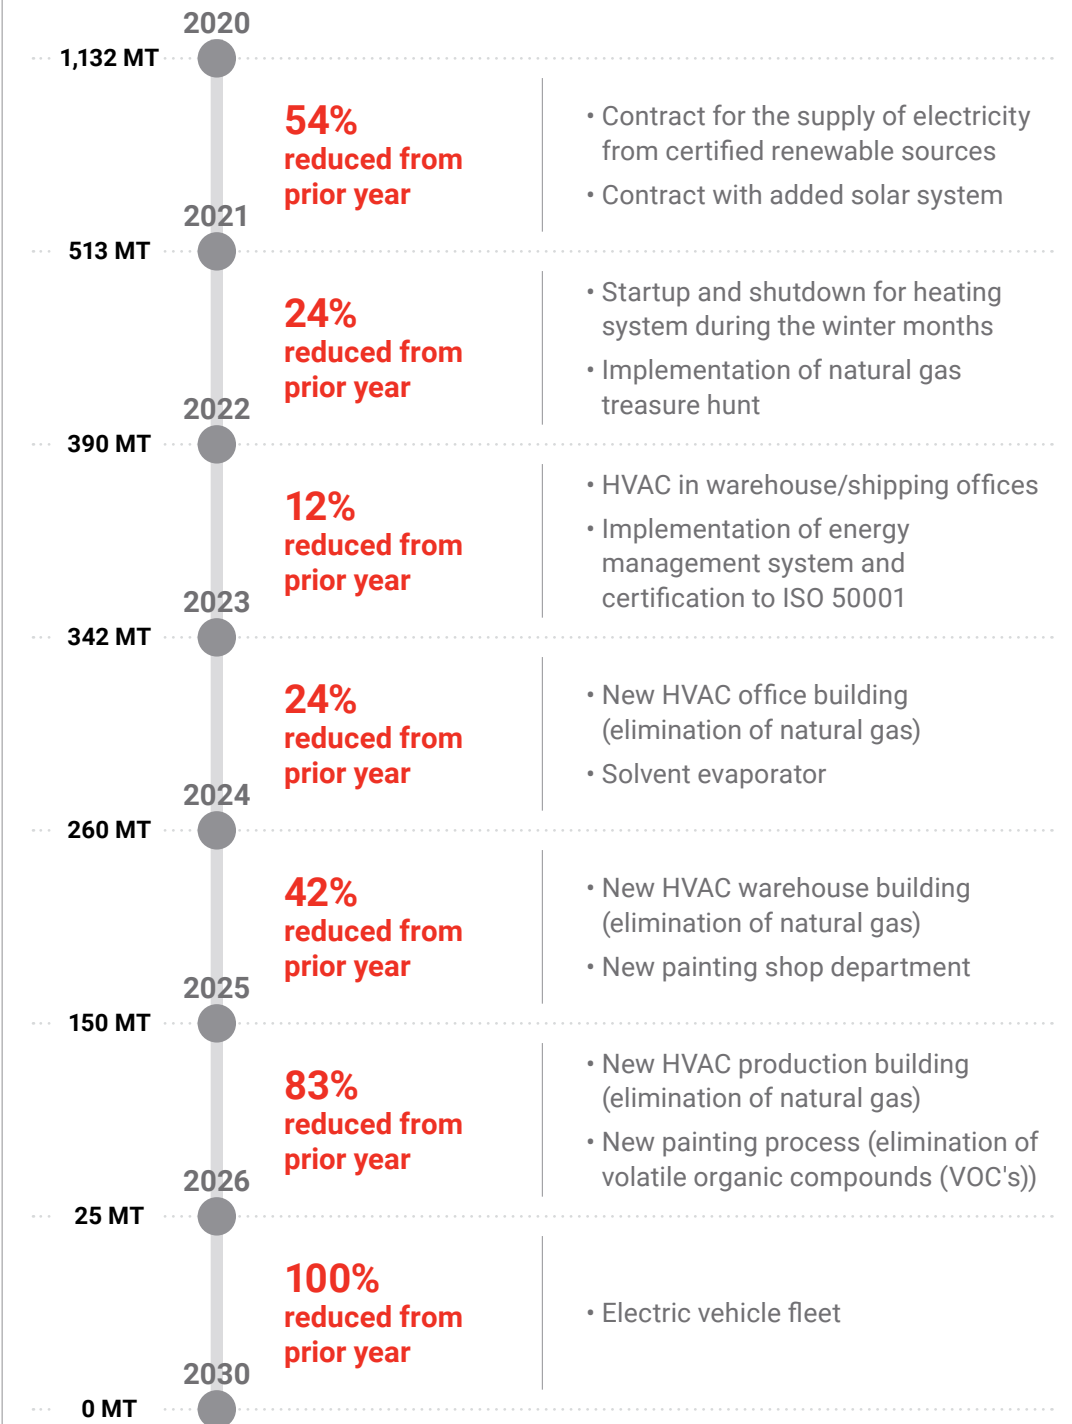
2020
1,132 MT

54%
reduced from prior year

• Contract for the supply of electricity from certified renewable sources
• Contract with added solar system

2021
513 MT

24%
reduced from prior year

• Startup and shutdown for heating system during the winter months
• Implementation of natural gas treasure hunt

2022
390 MT

12%
reduced from prior year

• HVAC in warehouse/shipping offices
• Implementation of energy management system and certification to ISO 50001

2023
342 MT

24%
reduced from prior year

• New HVAC office building (elimination of natural gas)
• Solvent evaporator

2024
260 MT

42%
reduced from prior year

• New HVAC warehouse building (elimination of natural gas)
• New painting shop department

2025
150 MT

83%
reduced from prior year

• New HVAC production building (elimination of natural gas)
• New painting process (elimination of volatile organic compounds (VOC's))

2026
25 MT

100%
reduced from prior year

• Electric vehicle fleet

2030
0 MT